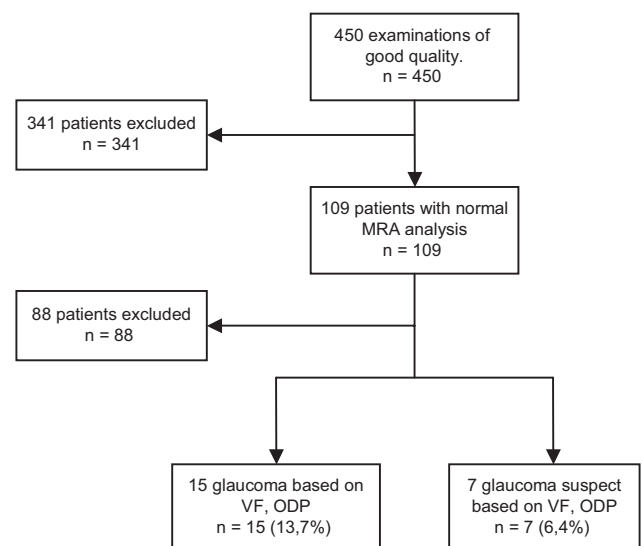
450 examinations of good quality.
n = 450

341 patients excluded
n = 341

109 patients with normal MRA analysis
n = 109

88 patients excluded
n = 88

15 glaucoma based on VF, ODP
n = 15 (13,7%)

7 glaucoma suspect based on VF, ODP
n = 7 (6,4%)